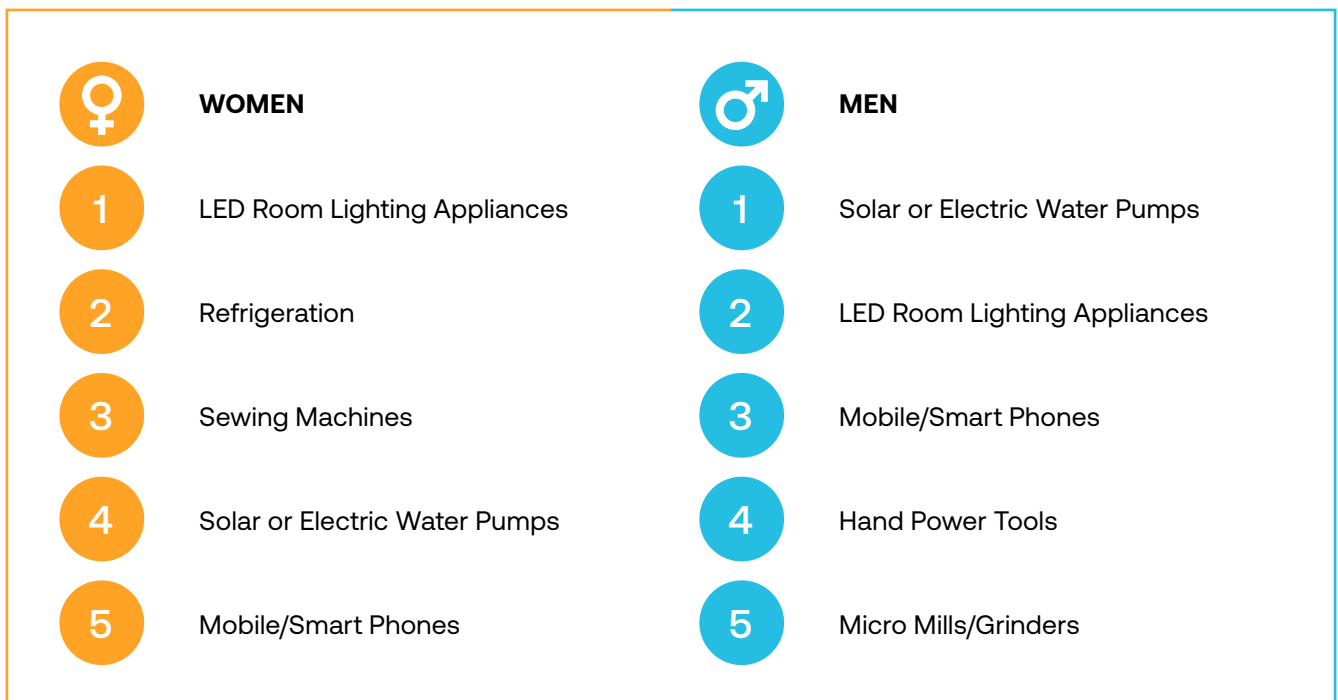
♀ WOMEN

1 LED Room Lighting Appliances

2 Refrigeration

3 Sewing Machines

4 Solar or Electric Water Pumps

5 Mobile/Smart Phones

♂ MEN

1 Solar or Electric Water Pumps

2 LED Room Lighting Appliances

3 Mobile/Smart Phones

4 Hand Power Tools

5 Micro Mills/Grinders